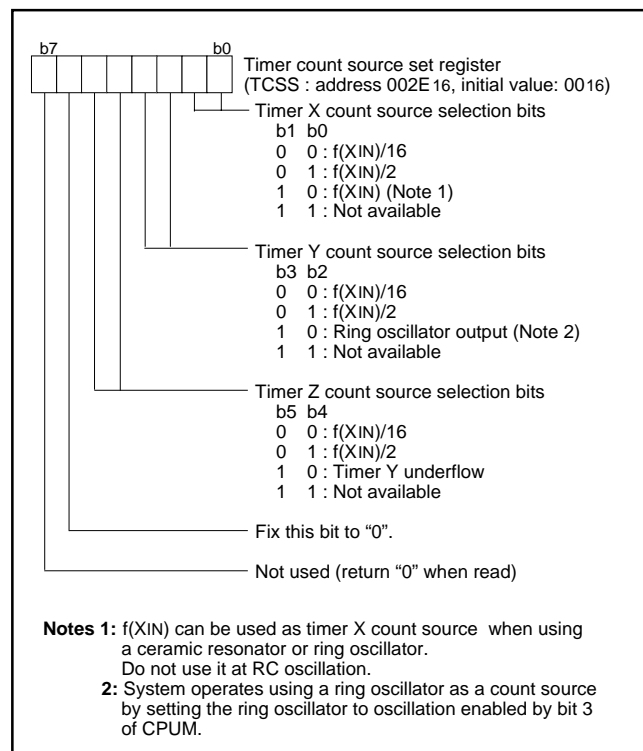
b7 b0

Timer count source set register
(TCSS : address 002E$_{16}$, initial value: 00$_{16}$)

Timer X count source selection bits
b1 b0
0 0 : f(XIN)/16
0 1 : f(XIN)/2
1 0 : f(XIN) (Note 1)
1 1 : Not available

Timer Y count source selection bits
b3 b2
0 0 : f(XIN)/16
0 1 : f(XIN)/2
1 0 : Ring oscillator output (Note 2)
1 1 : Not available

Timer Z count source selection bits
b5 b4
0 0 : f(XIN)/16
0 1 : f(XIN)/2
1 0 : Timer Y underflow
1 1 : Not available

Fix this bit to “0”.

Not used (return “0” when read)

Notes 1: f(XIN) can be used as timer X count source when using a ceramic resonator or ring oscillator.
Do not use it at RC oscillation.
2: System operates using a ring oscillator as a count source by setting the ring oscillator to oscillation enabled by bit 3 of CPUM.